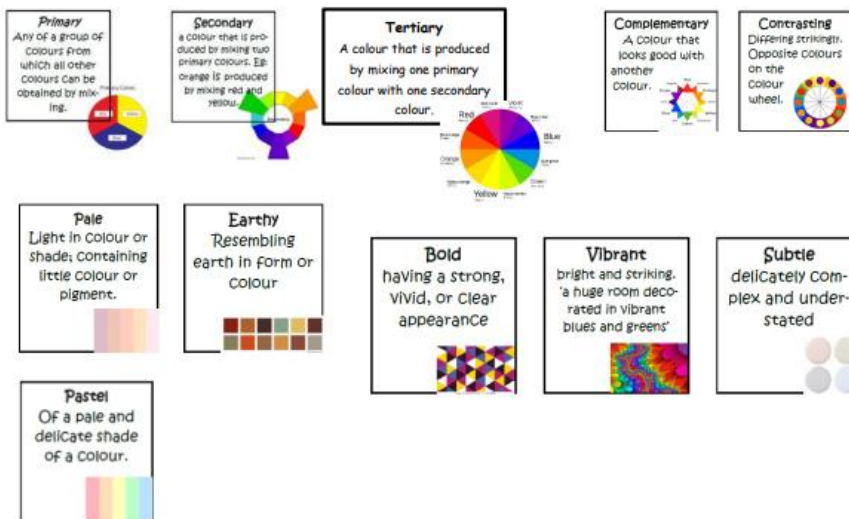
Primary
Any of a group of colours from which all other colours can be obtained by mixing.

Secondary
a colour that is produced by mixing two primary colours. Eg: orange is produced by mixing red and yellow.

Tertiary
A colour that is produced by mixing one primary colour with one secondary colour.

Red
Blue
Orange
Yellow
Green

Complementary
A colour that looks good with another colour.

Contrasting
Differing strikingly. Opposite colours on the colour wheel.

Pale
Light in colour or shade; containing little colour or pigment.

Earthy
Resembling earth in form or colour

Bold
having a strong, vivid, or clear appearance

Vibrant
bright and striking. 'a huge room decorated in vibrant blues and greens'

Subtle
delicately complex and understated

Pastel
Of a pale and delicate shade of a colour.